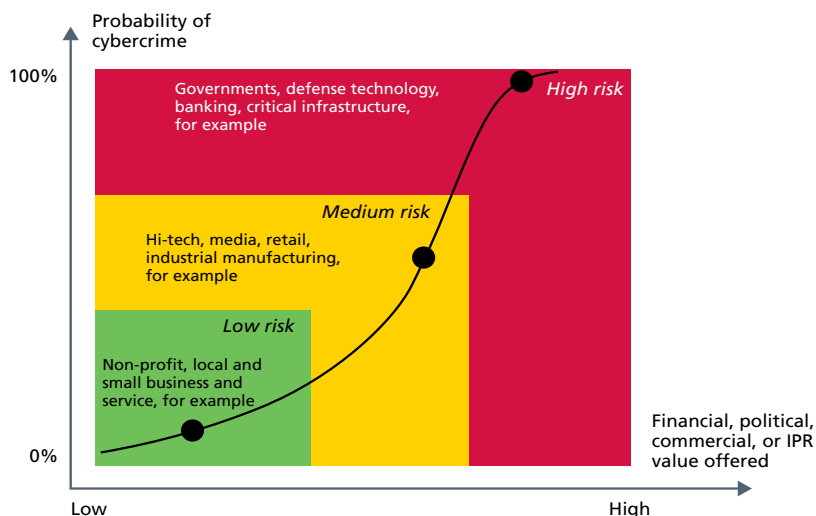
Probability of cybercrime

100%

0%

Governments, defense technology, banking, critical infrastructure, for example

High risk

Medium risk

Hi-tech, media, retail, industrial manufacturing, for example

Low risk

Non-profit, local and small business and service, for example

Financial, political, commercial, or IPR value offered

Low

High